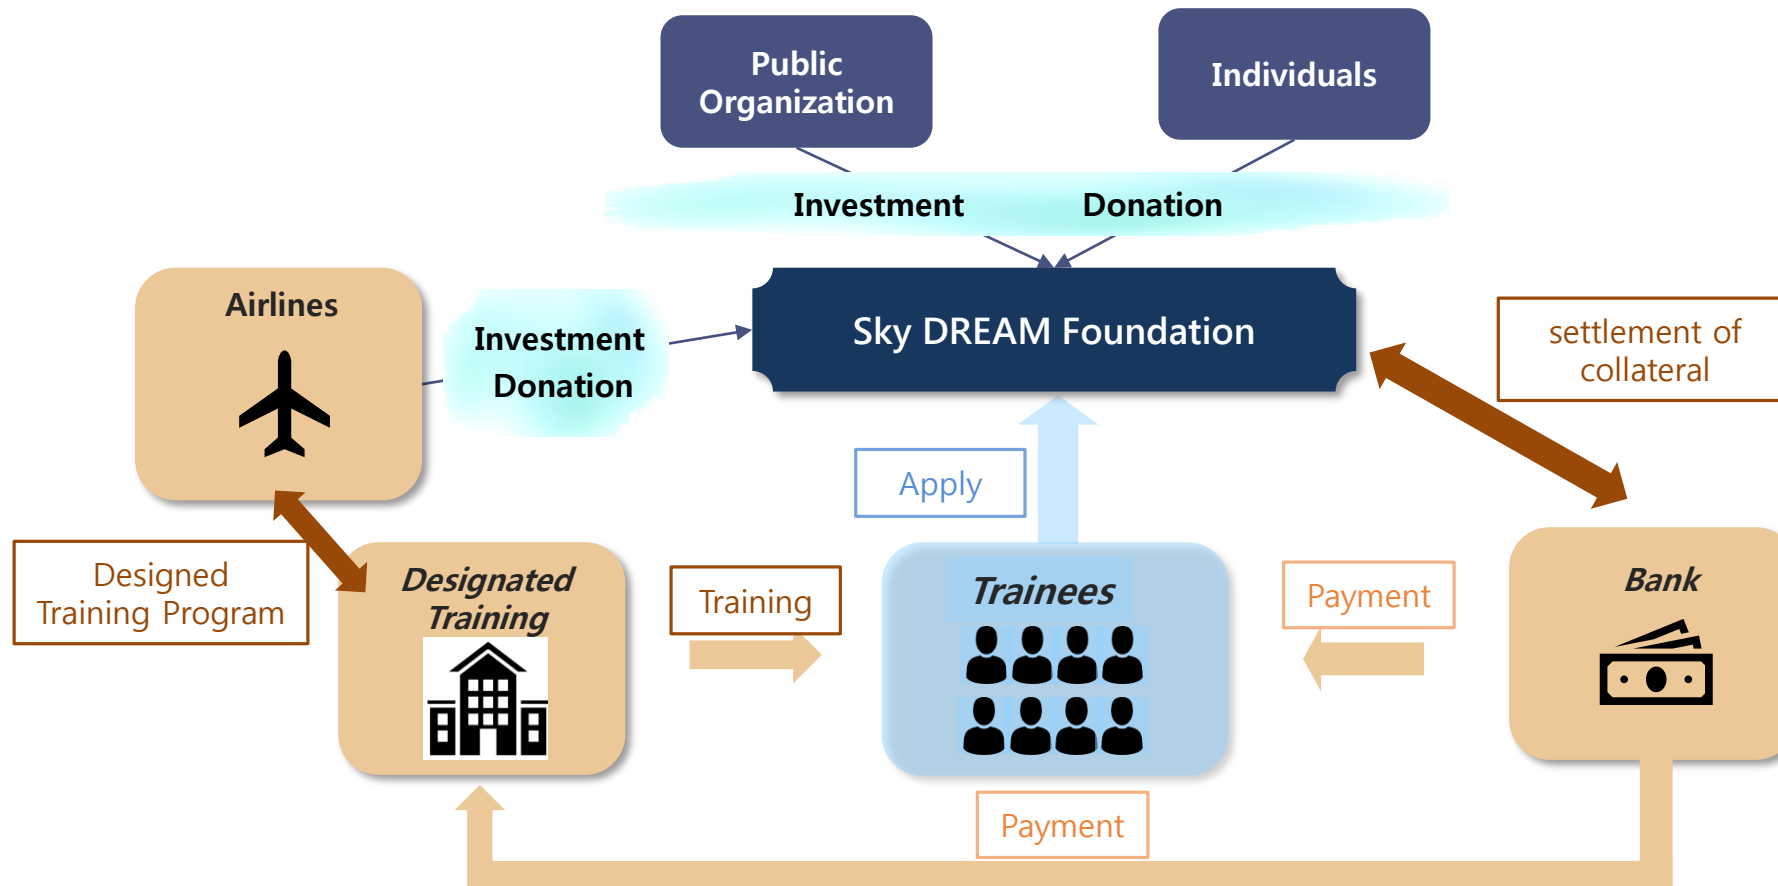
Public Organization

Individuals

Investment

Donation

Airlines

Investment Donation

Sky DREAM Foundation

settlement of collateral

Apply

Designed Training Program

Designated Training

Training

Trainees

Payment

Bank

Payment